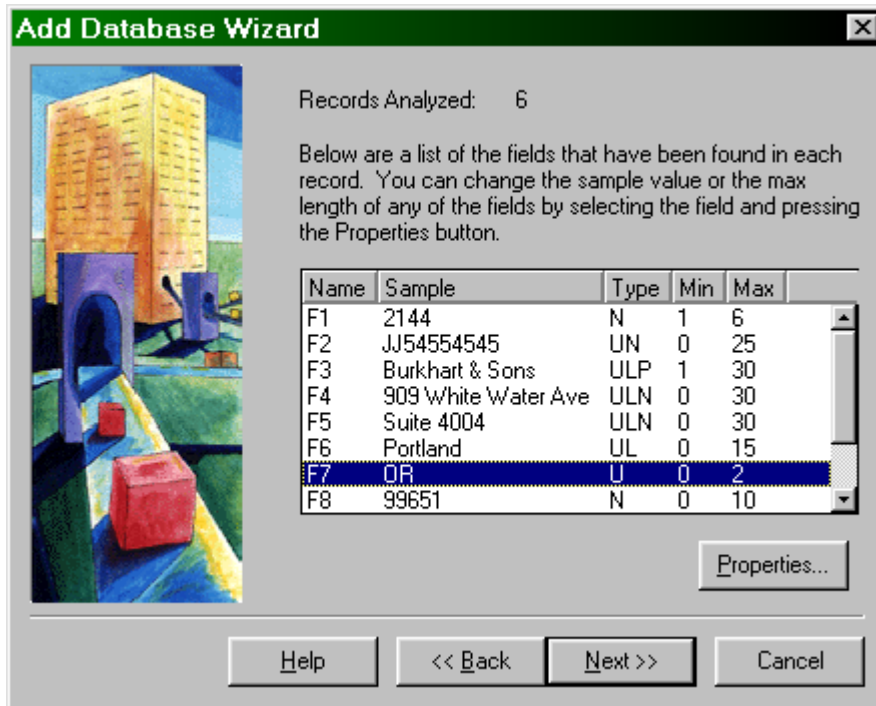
Add Database Wizard

Records Analyzed: 6

Below are a list of the fields that have been found in each record. You can change the sample value or the max length of any of the fields by selecting the field and pressing the Properties button.

| Name | Sample | Type | Min | Max |
|---|---|---|---|---|
| F1 | 2144 | N | 1 | 6 |
| F2 | JJ54554545 | UN | 0 | 25 |
| F3 | Burkhart & Sons | ULP | 1 | 30 |
| F4 | 909 White Water Ave | ULN | 0 | 30 |
| F5 | Suite 4004 | ULN | 0 | 30 |
| F6 | Portland | UL | 0 | 15 |
| F7 | OR | U | 0 | 2 |
| F8 | 99651 | N | 0 | 10 |

Properties...

Help | << Back | Next >> | Cancel